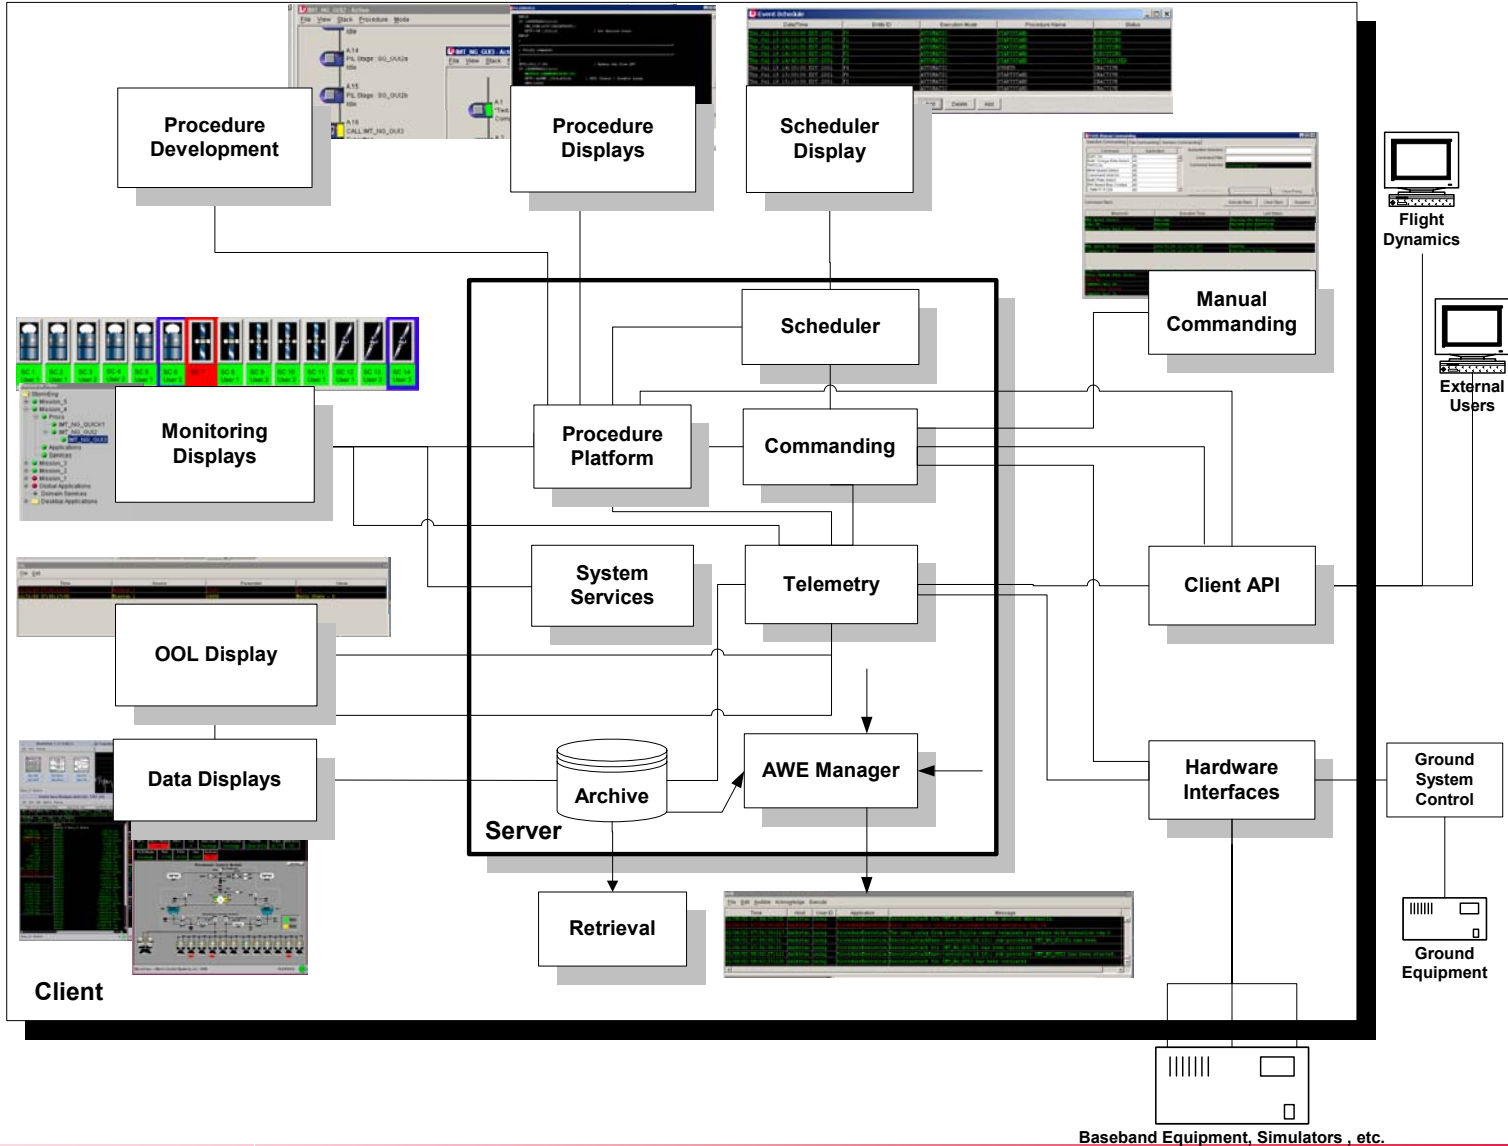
Procedure Development

Procedure Displays

Scheduler Display

Flight Dynamics

Manual Commanding

External Users

Scheduler

Monitoring Displays

Procedure Platform

Commanding

System Services

Telemetry

Client API

OOL Display

AWE Manager

Data Displays

Archive

Hardware Interfaces

Ground System Control

Server

Retrieval

Ground Equipment

Client

Baseband Equipment, Simulators , etc.